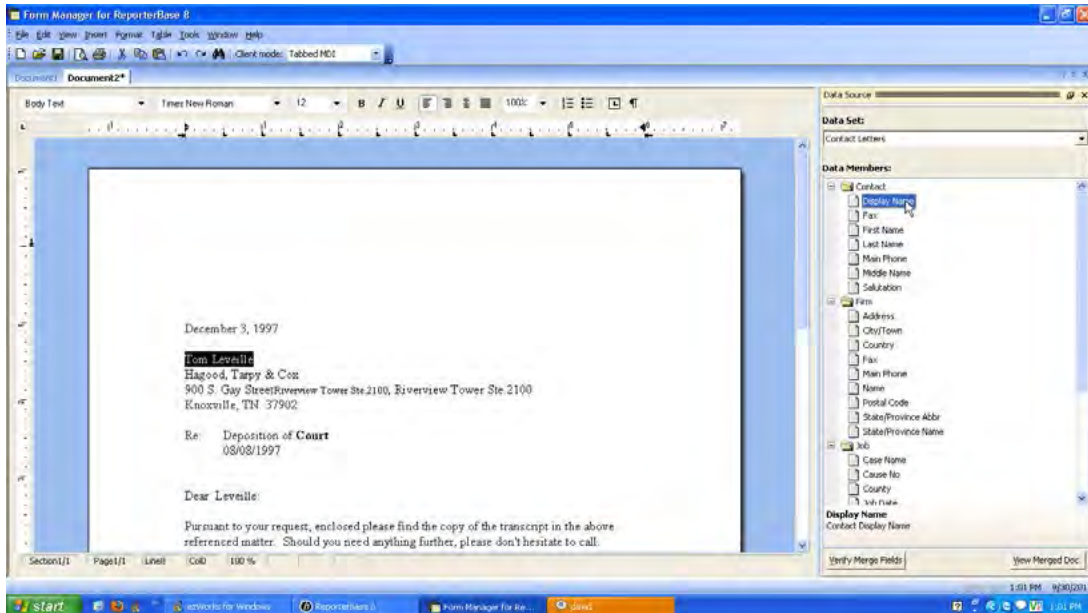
Form Manager for ReporterBase 8

File Edit View Insert Format Table Tools Window Help

Client mode: Tabbed MDI

Document1 Document2*

Body Text Times New Roman 12 B I U 100%

December 3, 1997

Tom Leveille
Hagood, Tarpy & Cox
900 S. Gay StreetRiverview Tower Ste 2100, Riverview Tower Ste 2100
Knoxville, TN 37902

Re: Deposition of **Court**
08/08/1997

Dear Leveille:

Pursuant to your request, enclosed please find the copy of the transcript in the above referenced matter. Should you need anything further, please don't hesitate to call.

Section1/1 Page1/1 Line0 Col0 100 %

Data Source

Data Set:

Contact Letters

Data Members:

Contact
Display Name
Fax
First Name
Last Name
Main Phone
Middle Name
Salutation
Firm
Address
City/Town
Country
Fax
Main Phone
Name
Postal Code
State/Province Abbr
State/Province Name
Job
Case Name
Cause No
County
Job Date

Display Name
Contact Display Name

Verify Merge Fields

View Merged Doc

start

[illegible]Works for Windows

ReporterBase 8

Form Manager for Re...

1:01 PM 9/30/201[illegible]

1:01 PM